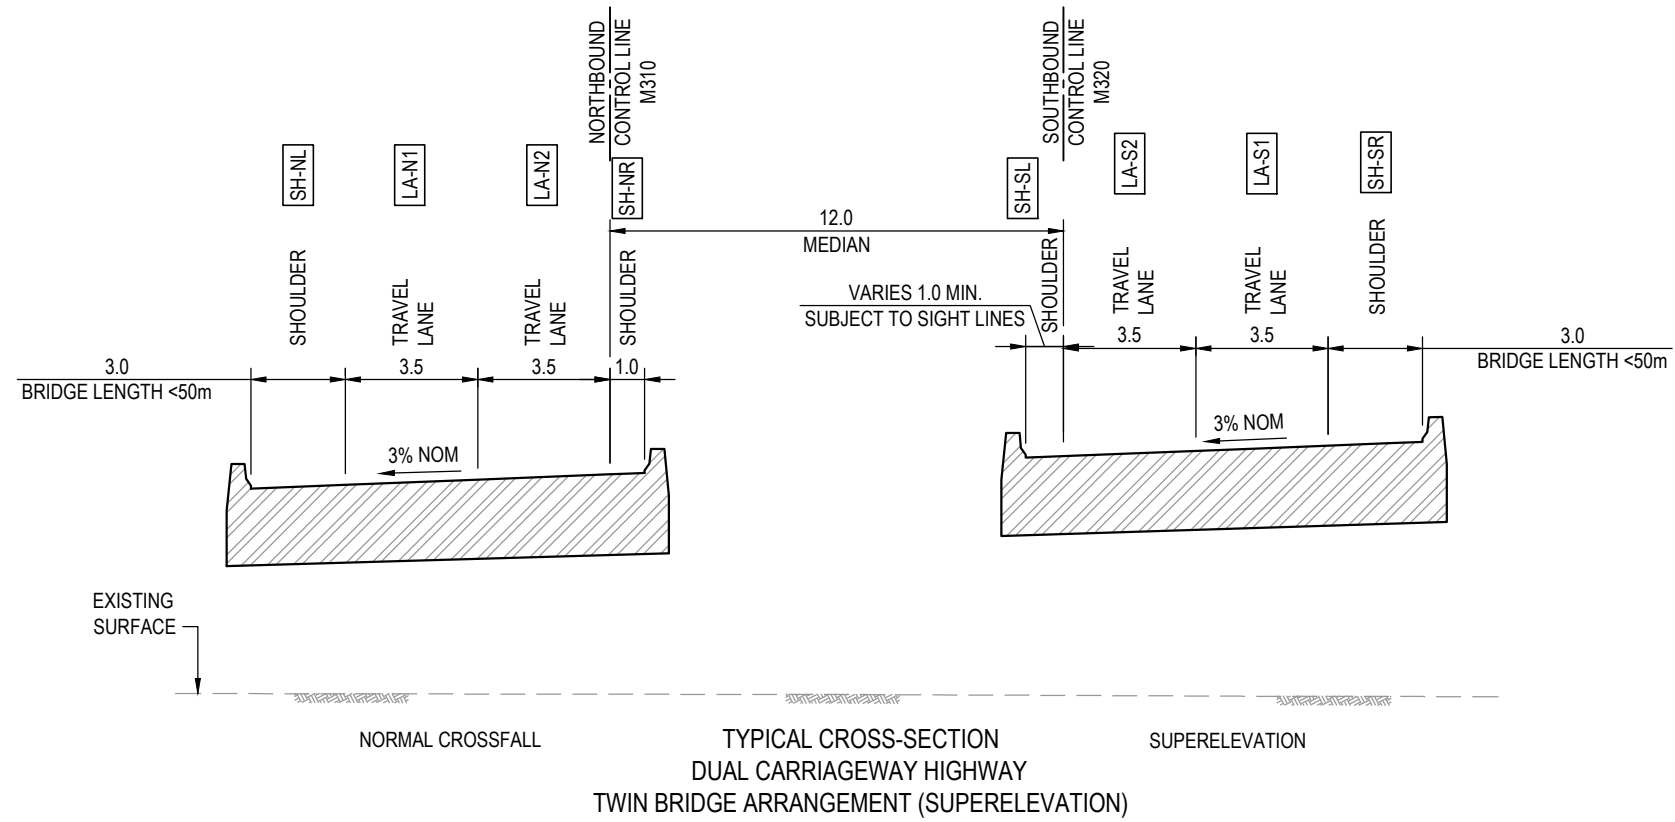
NORTHBOUND
CONTROL LINE
M310

SOUTHBOUND
CONTROL LINE
M320

SH-NL
LA-N1
LA-N2
SH-NR

SH-SL
LA-S2
LA-S1
SH-SR

12.0
MEDIAN

SHOULDER
TRAVEL LANE
TRAVEL LANE
SHOULDER

VARIES 1.0 MIN.
SUBJECT TO SIGHT LINES

SHOULDER
TRAVEL LANE
TRAVEL LANE
SHOULDER

3.0
BRIDGE LENGTH <50m
3.5
3.5
1.0

3.5
3.5
3.0
BRIDGE LENGTH <50m

3% NOM

3% NOM

EXISTING
SURFACE

NORMAL CROSSFALL

TYPICAL CROSS-SECTION
DUAL CARRIAGEWAY HIGHWAY
TWIN BRIDGE ARRANGEMENT (SUPERELEVATION)

SUPERELEVATION